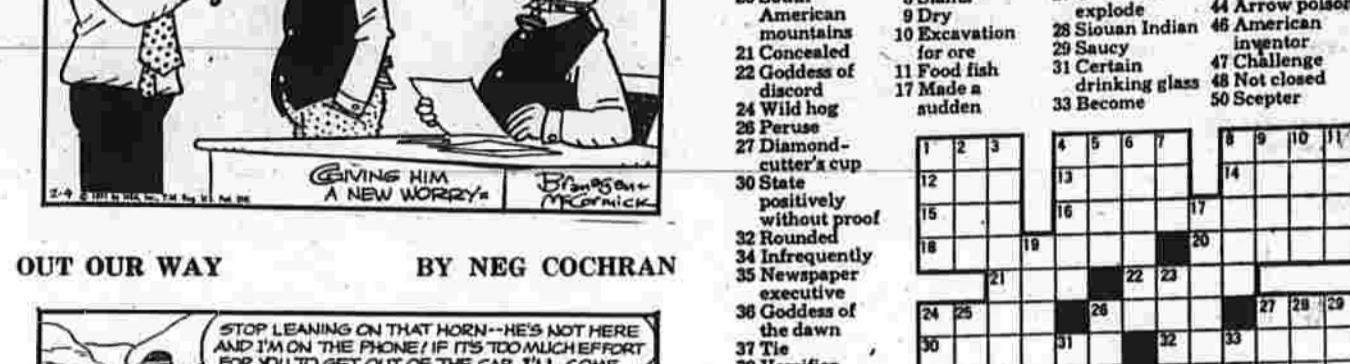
GIVING HIM A NEW WORRY

2-4 © 1981 by NEA, Inc. T.M. Reg. U.S. Pat. Off.

Branagan McCormick

OUT OUR WAY

BY NEG COCHRAN

STOP LEANING ON THAT HORN--HE'S NOT HERE AND I'M ON THE PHONE! IF IT'S TOO MUCH EFFORT FOR YOU TO GET OUT OF THE CAR, I'LL COME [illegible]

20 South American mountains
21 Concealed
22 Goddess of discord
24 Wild hog
26 Peruse
27 Diamond-cutter's cup
30 State positively without proof
32 Rounded
34 Infrequently
35 Newspaper executive
36 Goddess of the dawn
37 Tie
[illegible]

8 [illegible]
9 Dry
10 Excavation for ore
11 Food fish
17 Made a sudden

explode
28 Siouan Indian
29 Saucy
31 Certain drinking glass
33 Become

44 Arrow poison
46 American inventor
47 Challenge
48 Not closed
50 Scepter

1 2 3 4 5 6 7 8 9 10 11 12 13 14 15 16 17 18 19 20 21 22 23 24 25 26 27 28 29 30 31 32 33